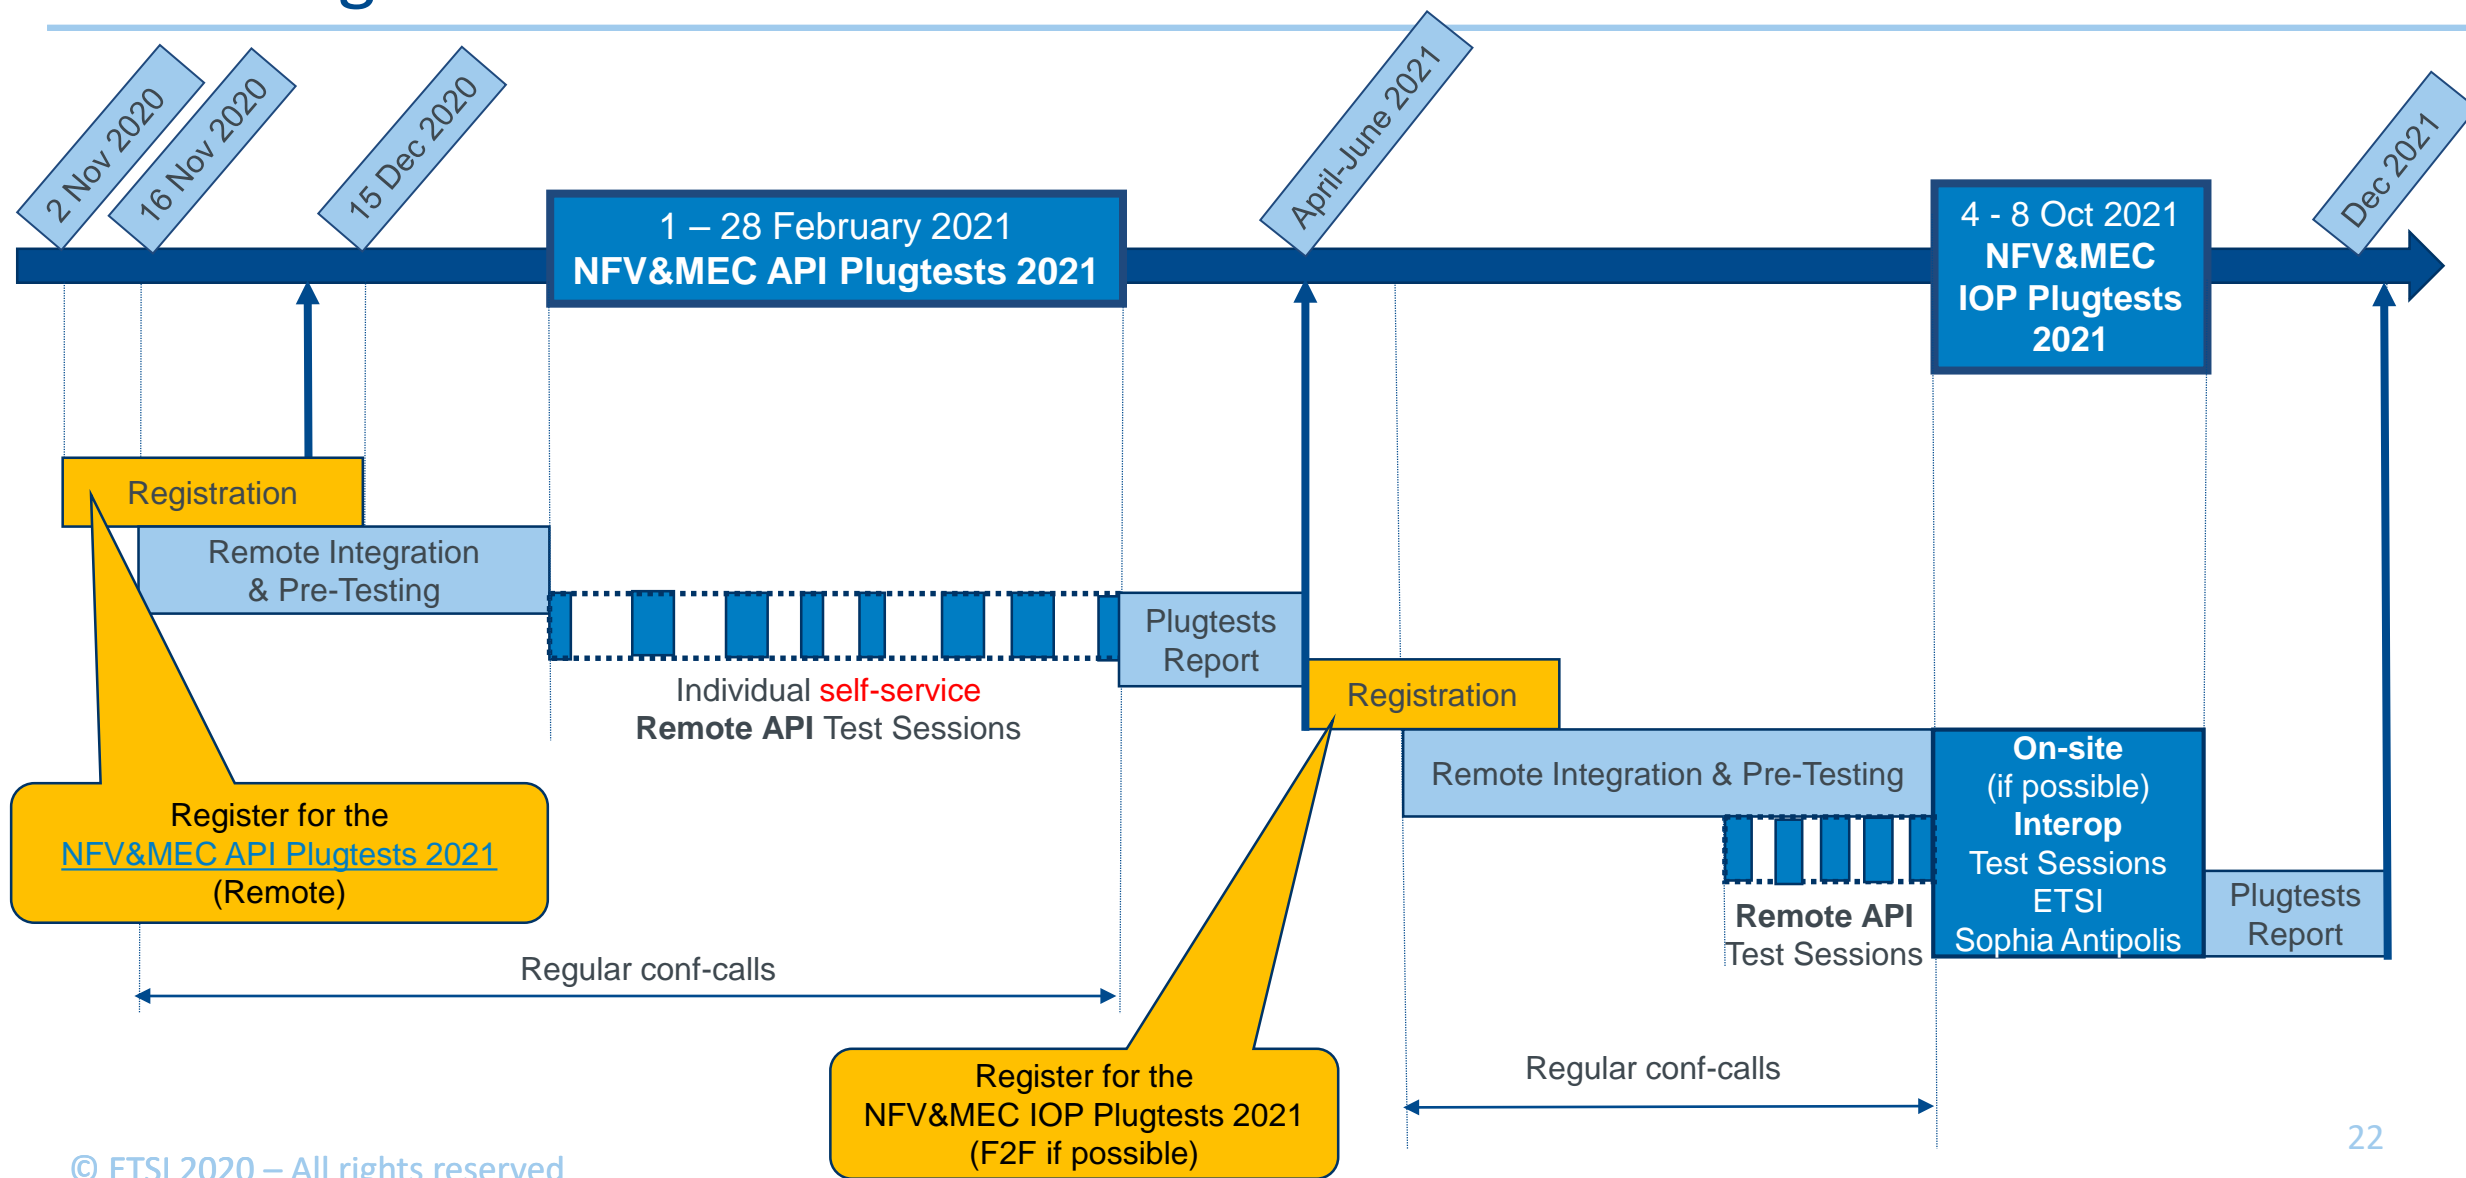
2 Nov 2020

16 Nov 2020

15 Dec 2020

1 – 28 February 2021
NFV&MEC API Plugtests 2021

April-June 2021

4 - 8 Oct 2021
NFV&MEC IOP Plugtests 2021

Dec 2021

Registration

Remote Integration & Pre-Testing

Plugtests Report

Individual self-service
Remote API Test Sessions

Registration

Remote Integration & Pre-Testing

On-site
(if possible)
Interop
Test Sessions
ETSI
Sophia Antipolis

Plugtests Report

Remote API
Test Sessions

Register for the
NFV&MEC API Plugtests 2021
(Remote)

Regular conf-calls

Register for the
NFV&MEC IOP Plugtests 2021
(F2F if possible)

Regular conf-calls

© ETSI 2020 – All rights reserved

22